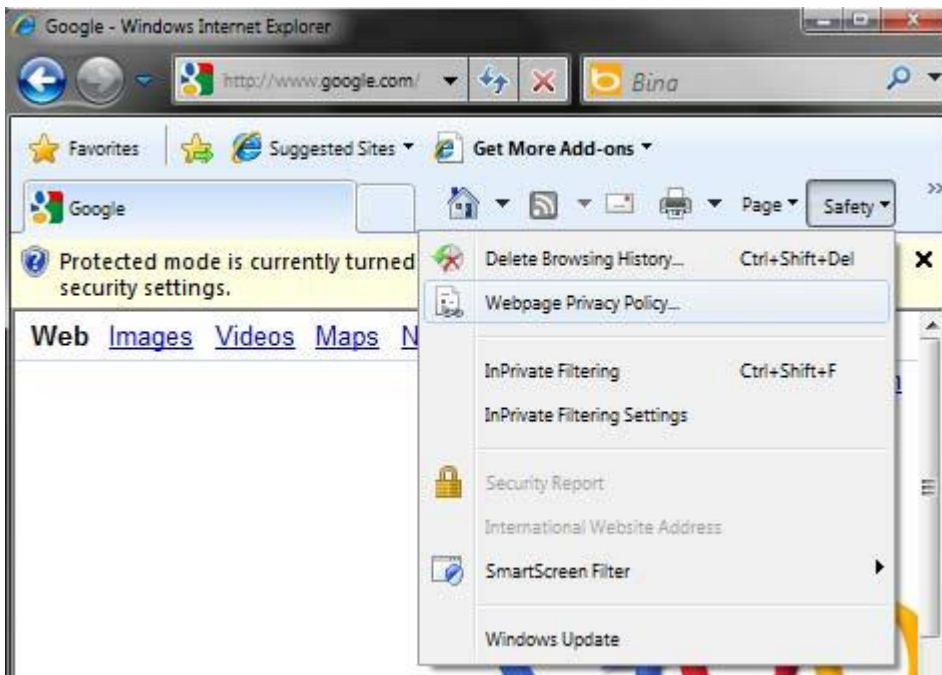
Google - Windows Internet Explorer

http://www.google.com/

Bing

Favorites

Suggested Sites

Get More Add-ons

Google

Page

Safety

Protected mode is currently turned security settings.

Web Images Videos Maps N

Delete Browsing History... Ctrl+Shift+Del

Webpage Privacy Policy...

InPrivate Filtering Ctrl+Shift+F

InPrivate Filtering Settings

Security Report

International Website Address

SmartScreen Filter

Windows Update